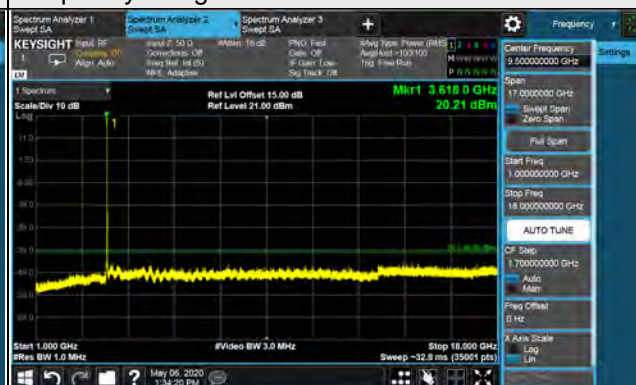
Spectrum Analyzer 1 Swept SA
Spectrum Analyzer 2 Swept SA
Spectrum Analyzer 3 Swept SA
Frequency
Settings
KEYSIGHT Input: RF Coupling: DC Align: Auto
Input Z: 50 Ω Corrections: Off Freq Ref: Int (S) NFE: Adaptive
#Atten: 16 dB
PNO: Fast Gate: Off IF Gain: Low Sig Track: Off
#Avg Type: Power (RMS) Avg|Hold:>100/100 Trig: Free Run
1 2 3 4 5 6
M WWWWW
P N N N N N
1 Spectrum
Scale/Div 10 dB
Log
Ref Lvl Offset 15.00 dB
Ref Level 21.00 dBm
Mkr1 3.618 0 GHz
20.21 dBm
11.0
1.00
-9.00
-19.0
-29.0
-39.0
-49.0
-59.0
-69.0
-79.0
Start 1.000 GHz
#Res BW 1.0 MHz
#Video BW 3.0 MHz
Stop 18.000 GHz
Sweep ~32.9 ms (35001 pts)
Center Frequency
9.500000000 GHz
Span
17.000000 GHz
Swept Span
Zero Span
Full Span
Start Freq
1.000000000 GHz
Stop Freq
18.000000000 GHz
AUTO TUNE
CF Step
1.700000000 GHz
Auto
Man
Freq Offset
0 Hz
X Axis Scale
Log
Lin
May 06, 2020
1:34:20 PM